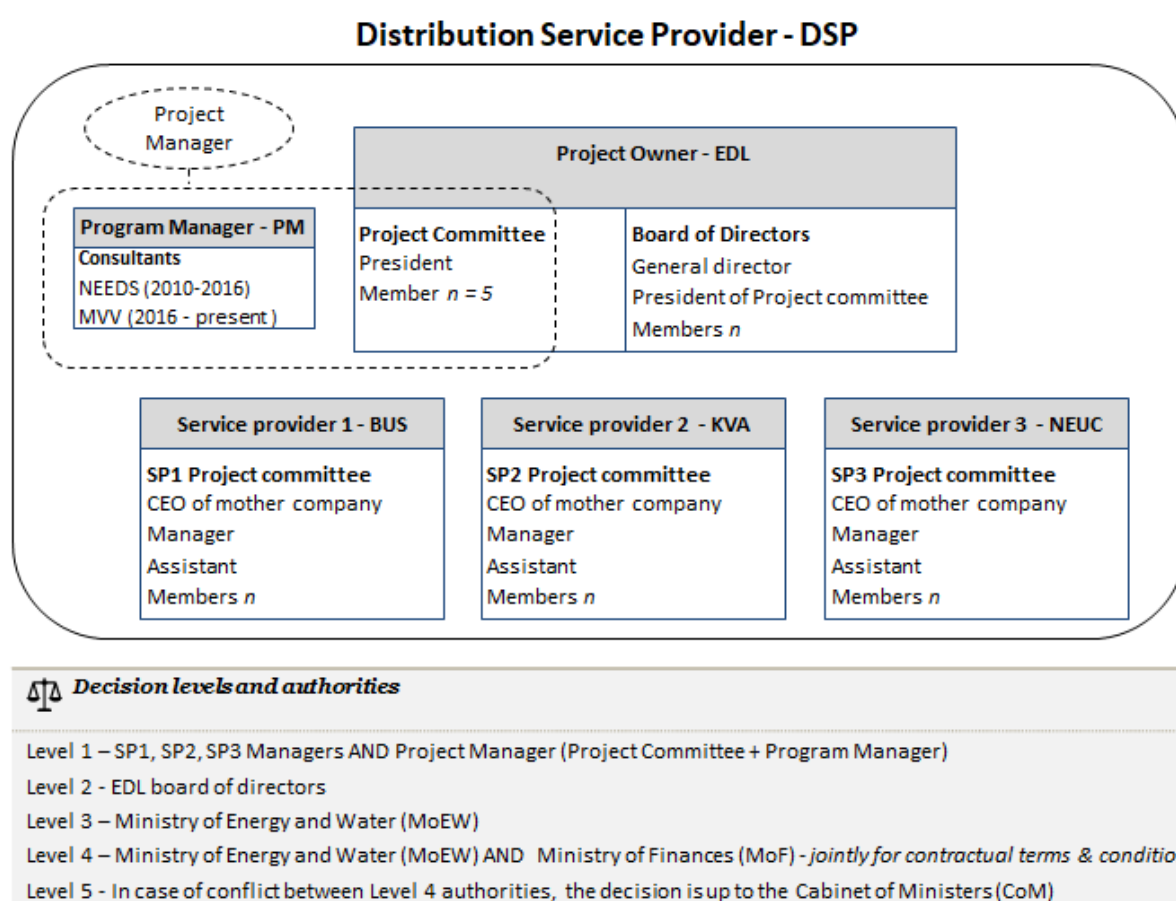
Distribution Service Provider - DSP

Project Manager

Project Owner - EDL

Program Manager - PM
Consultants
NEEDS (2010-2016)
MVV (2016 - present)

Project Committee
President
Member $n = 5$

Board of Directors
General director
President of Project committee
Members $n$

Service provider 1 - BUS
SP1 Project committee
CEO of mother company
Manager
Assistant
Members $n$

Service provider 2 - KVA
SP2 Project committee
CEO of mother company
Manager
Assistant
Members $n$

Service provider 3 - NEUC
SP3 Project committee
CEO of mother company
Manager
Assistant
Members $n$

Decision levels and authorities

Level 1 – SP1, SP2, SP3 Managers AND Project Manager (Project Committee + Program Manager)
Level 2 - EDL board of directors
Level 3 – Ministry of Energy and Water (MoEW)
Level 4 – Ministry of Energy and Water (MoEW) AND Ministry of Finances (MoF) - jointly for contractual terms & conditio
Level 5 - In case of conflict between Level 4 authorities, the decision is up to the Cabinet of Ministers (CoM)